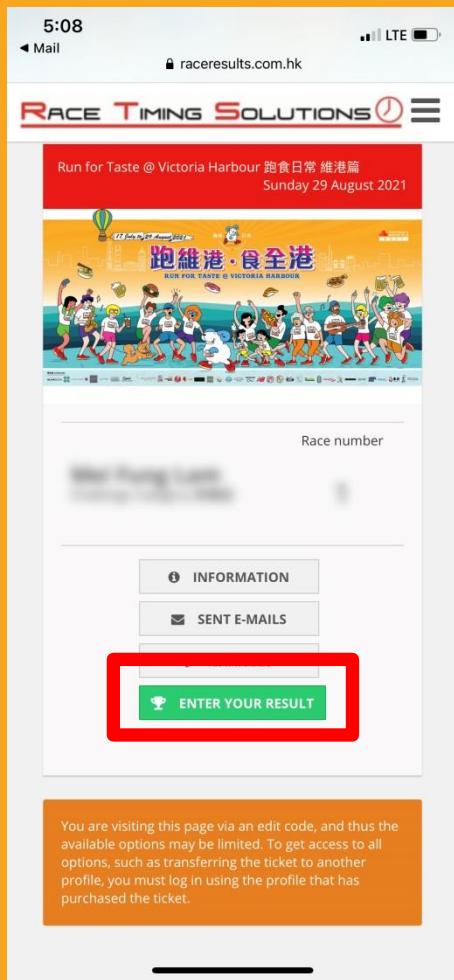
5:08
◀ Mail
LTE
raceresults.com.hk

RACE TIMING SOLUTIONS

Run for Taste @ Victoria Harbour 跑食日常 維港篇
Sunday 29 August 2021

17 July to 29 August 2021
跑維港 · 食全港
RUN FOR TASTE @ VICTORIA HARBOUR

Race number

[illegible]
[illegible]

INFORMATION

SENT E-MAILS

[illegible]

ENTER YOUR RESULT

You are visiting this page via an edit code, and thus the available options may be limited. To get access to all options, such as transferring the ticket to another profile, you must log in using the profile that has purchased the ticket.